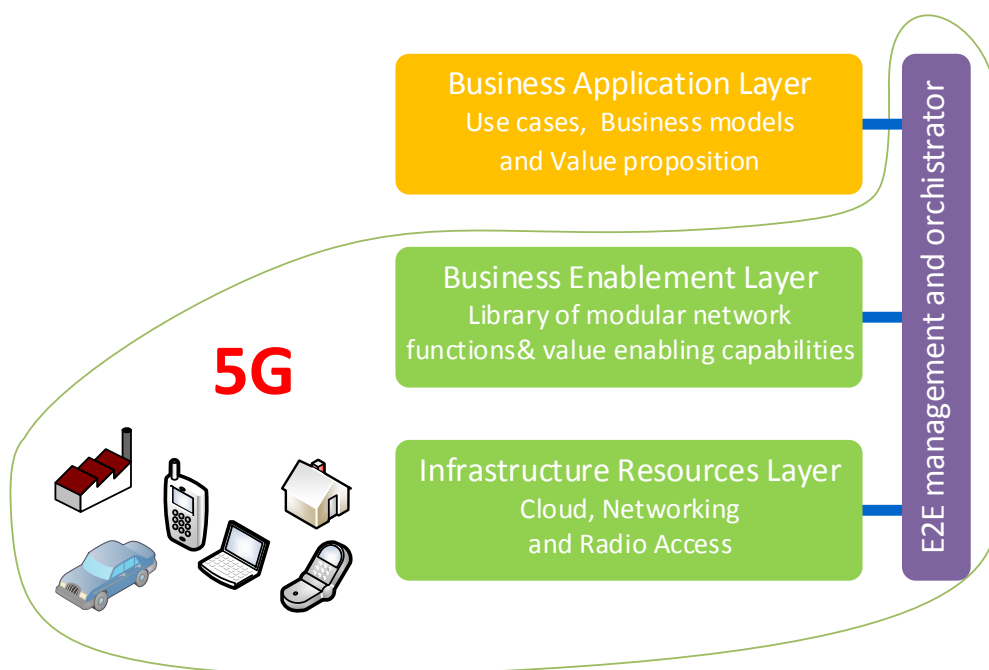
Business Application Layer
Use cases, Business models and Value proposition

Business Enablement Layer
Library of modular network functions& value enabling capabilities

Infrastructure Resources Layer
Cloud, Networking and Radio Access

E2E management and orchistrator

5G